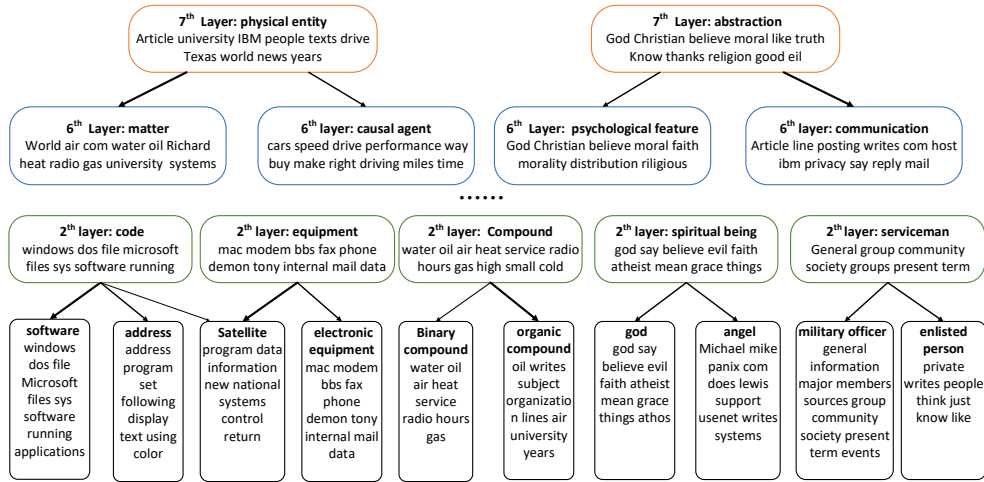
$7^{th}$ Layer: physical entity
Article university IBM people texts drive Texas world news years

$7^{th}$ Layer: abstraction
God Christian believe moral like truth Know thanks religion good eil

$6^{th}$ Layer: matter
World air com water oil Richard heat radio gas university systems

$6^{th}$ layer: causal agent
cars speed drive performance way buy make right driving miles time

$6^{th}$ Layer: psychological feature
God Christian believe moral faith morality distribution riligious

$6^{th}$ Layer: communication
Article line posting writes com host ibm privacy say reply mail

……

$2^{th}$ layer: code
windows dos file microsoft files sys software running

$2^{th}$ layer: equipment
mac modem bbs fax phone demon tony internal mail data

$2^{th}$ layer: Compound
water oil air heat service radio hours gas high small cold

$2^{th}$ layer: spiritual being
god say believe evil faith atheist mean grace things

$2^{th}$ layer: serviceman
General group community society groups present term

software
windows dos file Microsoft files sys software running applications

address
address program set following display text using color

Satellite
program data information new national systems control return

electronic equipment
mac modem bbs fax phone demon tony internal mail data

Binary compound
water oil air heat service radio hours gas

organic compound
oil writes subject organization lines air university years

god
god say believe evil faith atheist mean grace things athos

angel
Michael mike panix com does lewis support usenet writes systems

military officer
general information major members sources group community society present term events

enlisted person
private writes people think just know like